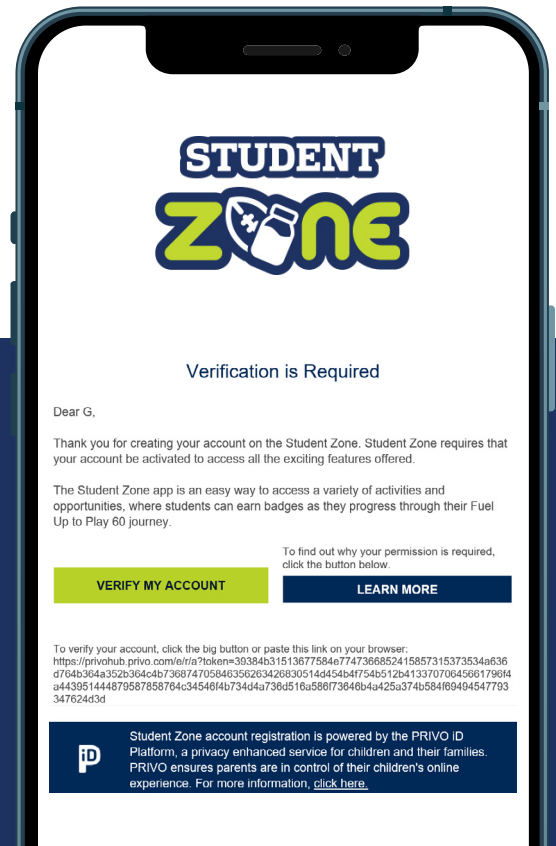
STUDENT
ZONE

Verification is Required

Dear G,

Thank you for creating your account on the Student Zone. Student Zone requires that your account be activated to access all the exciting features offered.

The Student Zone app is an easy way to access a variety of activities and opportunities, where students can earn badges as they progress through their Fuel Up to Play 60 journey.

To find out why your permission is required, click the button below.

VERIFY MY ACCOUNT

LEARN MORE

To verify your account, click the big button or paste this link on your browser: https://privohub.privo.com/e/r/a?token=39384b31513677584e7747366852415857315373534a636d764b364a352b364c4b73687470584635626342683051 4d454b4f754b512b41337070645661796f4a44395144487958785876 4c34546f4b734d4a736d516a586f73646b4a425a374b584f69494547793347624d3d

iD

Student Zone account registration is powered by the PRIVO iD Platform, a privacy enhanced service for children and their families. PRIVO ensures parents are in control of their children's online experience. For more information, click here.